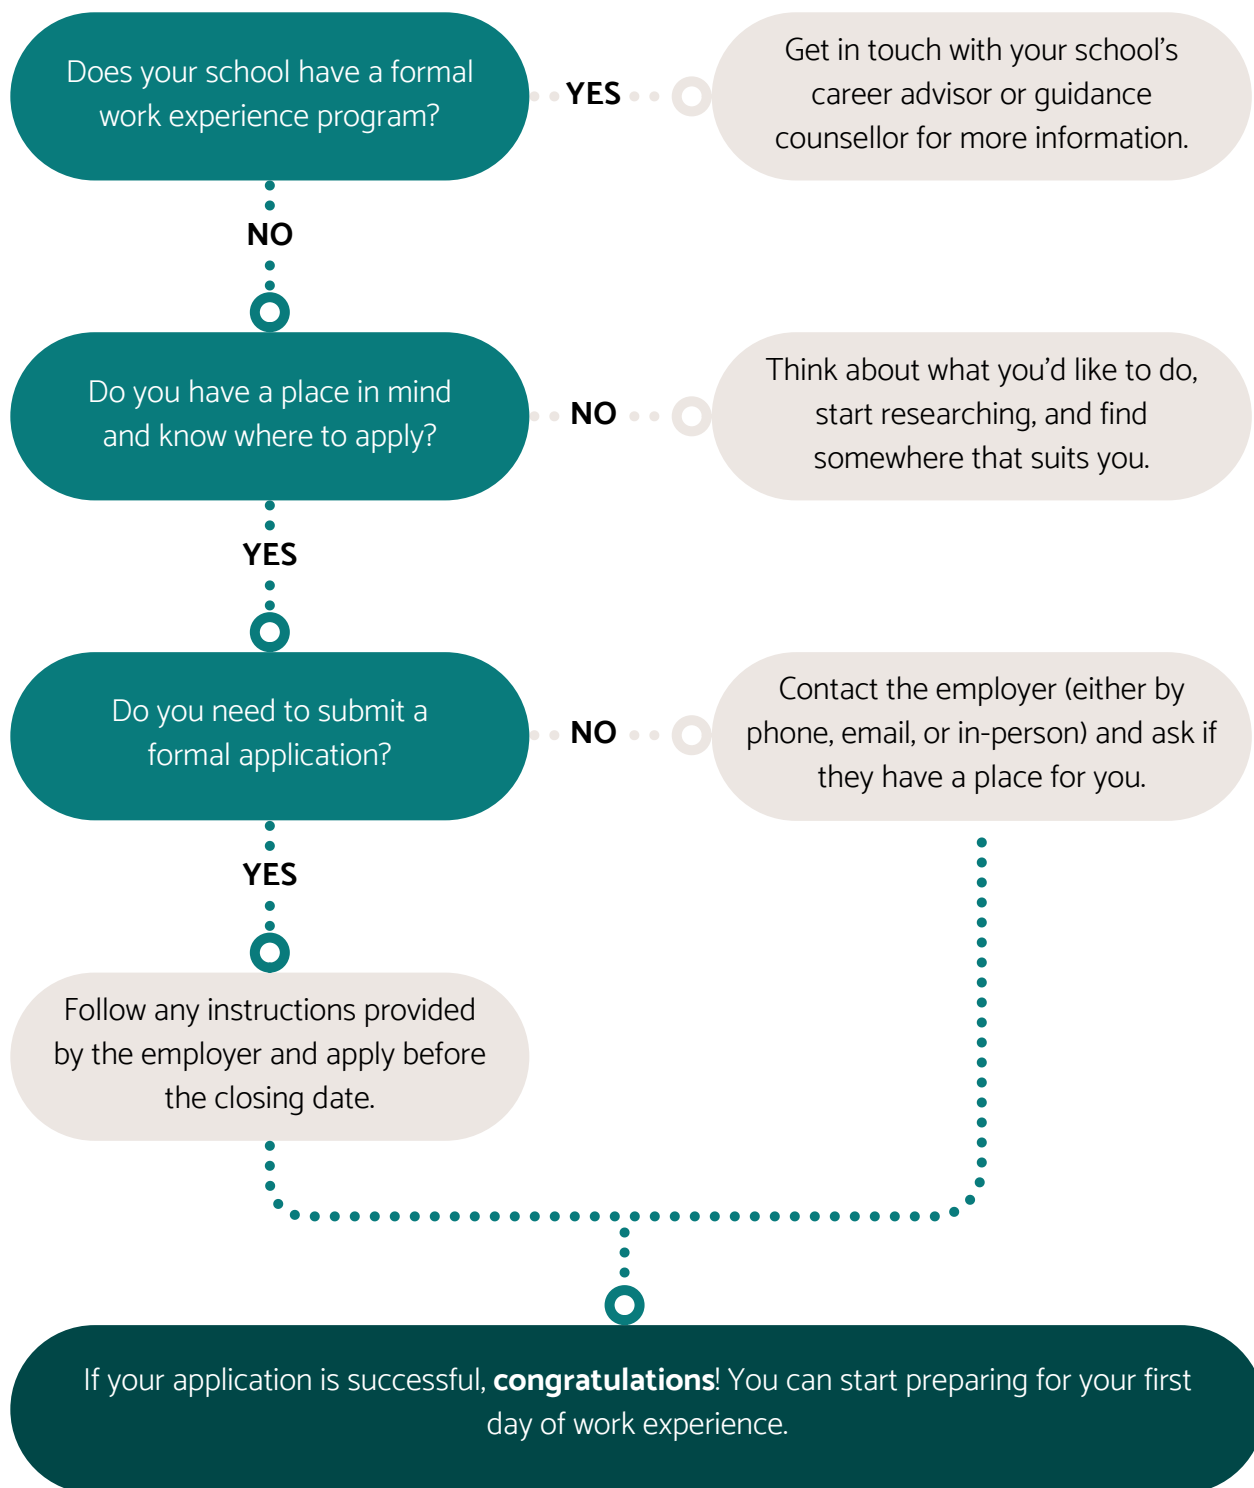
Does your school have a formal work experience program?

YES

Get in touch with your school's career advisor or guidance counsellor for more information.

NO

Do you have a place in mind and know where to apply?

NO

Think about what you'd like to do, start researching, and find somewhere that suits you.

YES

Do you need to submit a formal application?

NO

Contact the employer (either by phone, email, or in-person) and ask if they have a place for you.

YES

Follow any instructions provided by the employer and apply before the closing date.

If your application is successful, **congratulations**! You can start preparing for your first day of work experience.